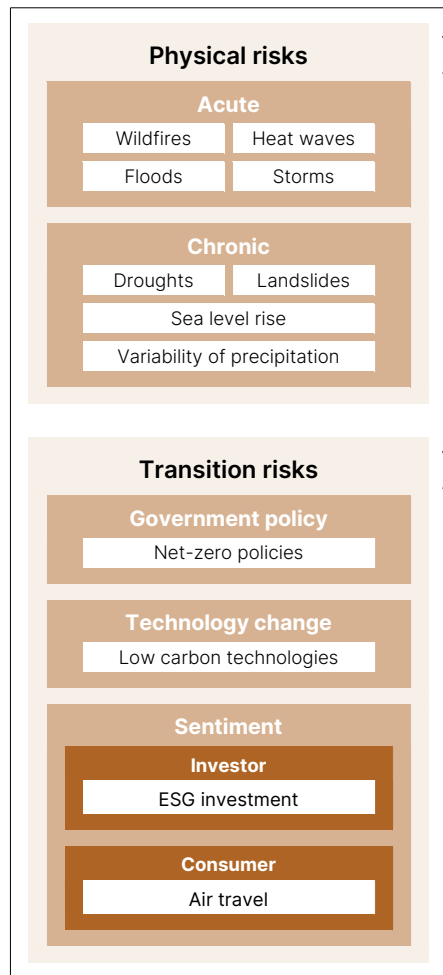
Physical risks

Acute

Wildfires

Heat waves

Floods

Storms

Chronic

Droughts

Landslides

Sea level rise

Variability of precipitation

Transition risks

Government policy

Net-zero policies

Technology change

Low carbon technologies

Sentiment

Investor

ESG investment

Consumer

Air travel